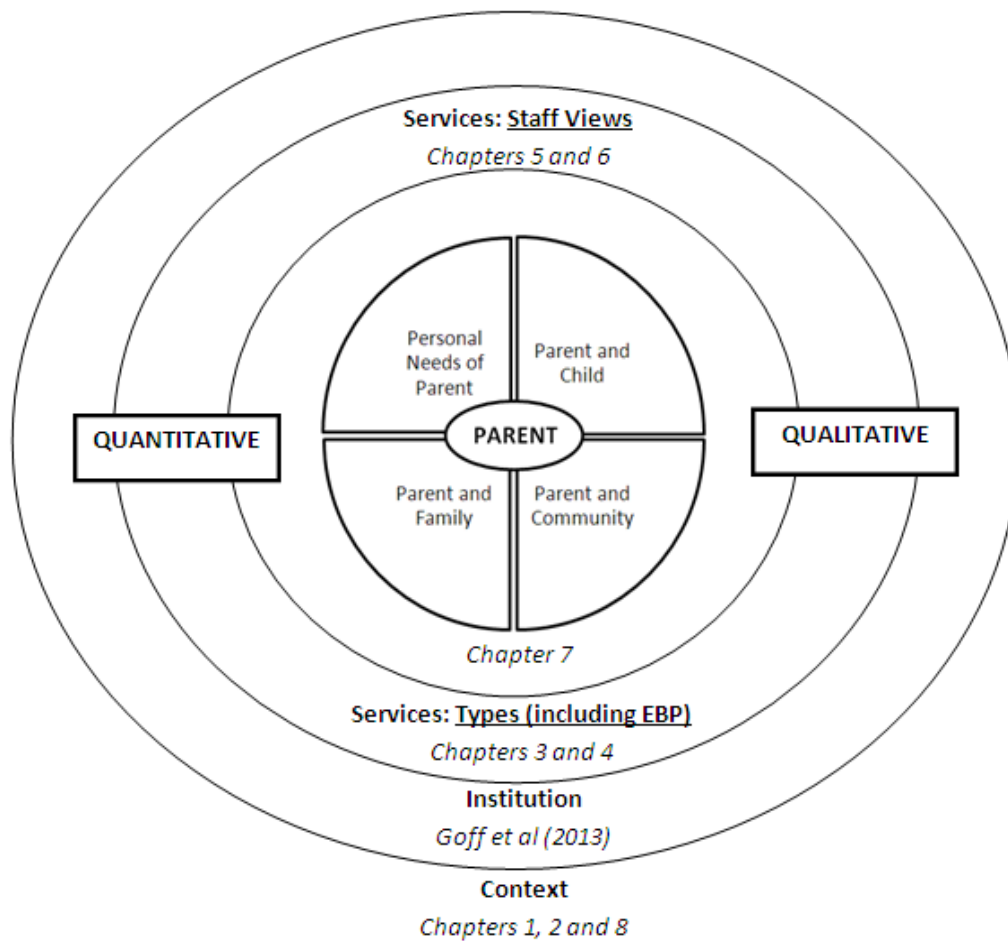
Services: Staff Views
Chapters 5 and 6

Personal Needs of Parent

Parent and Child

QUANTITATIVE

PARENT

QUALITATIVE

Parent and Family

Parent and Community

Chapter 7

Services: Types (including EBP)
Chapters 3 and 4

Institution
Goff et al (2013)

Context
Chapters 1, 2 and 8